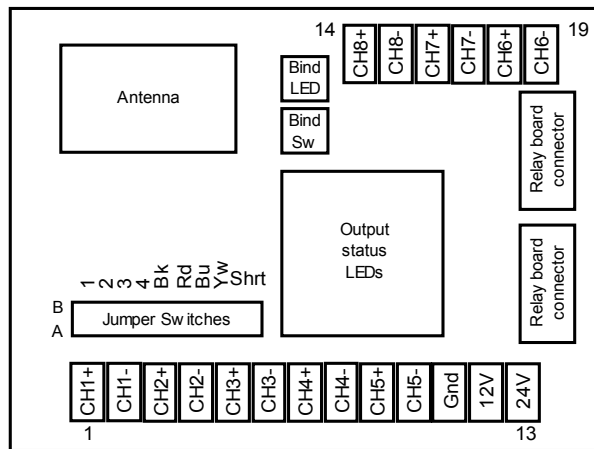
14 CH8+ CH8- CH7+ CH7- CH6+ CH6- 19

Antenna

Bind LED

Bind Sw

Relay board connector

Output status LEDs

Relay board connector

1 2 3 4 Bk Rd Bu Yw Shrt

B
A
Jumper Switches

CH1+ CH1- CH2+ CH2- CH3+ CH3- CH4+ CH4- CH5+ CH5- Gnd 12V 24V

1 13